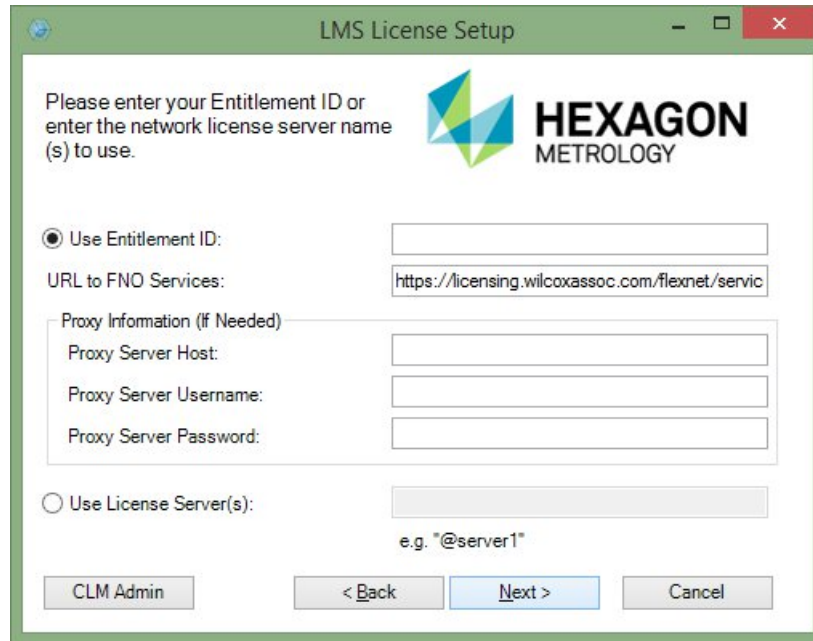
LMS License Setup

Please enter your Entitlement ID or enter the network license server name (s) to use.

HEXAGON
METROLOGY

Use Entitlement ID:

URL to FNO Services: https://licensing.wilcoxassoc.com/flexnet/servic

Proxy Information (If Needed)

Proxy Server Host:

Proxy Server Username:

Proxy Server Password:

Use License Server(s):

e.g. "@server1"

CLM Admin

< Back

Next >

Cancel